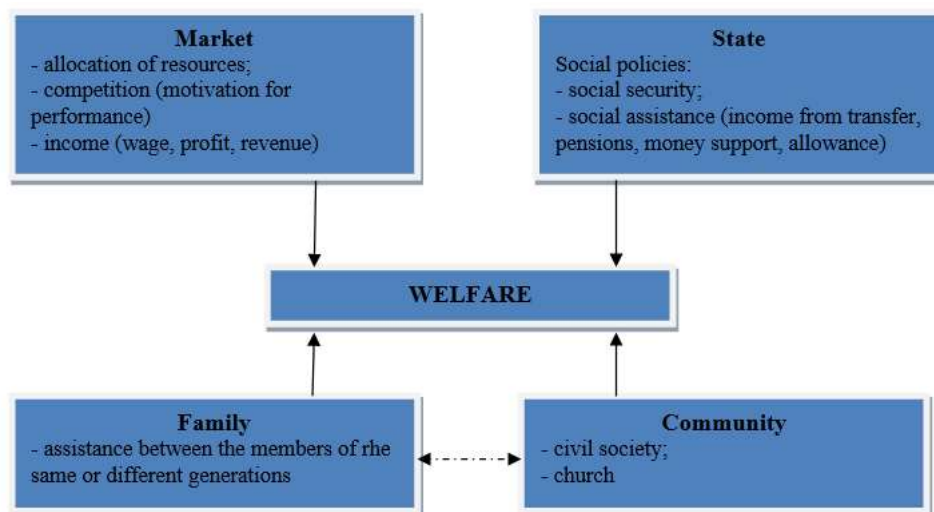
**Market**
- allocation of resources;
- competition (motivation for performance)
- income (wage, profit, revenue)

**State**
Social policies:
- social security;
- social assistance (income from transfer, pensions, money support, allowance)

**WELFARE**

**Family**
- assistance between the members of rhe same or different generations

**Community**
- civil society;
- church